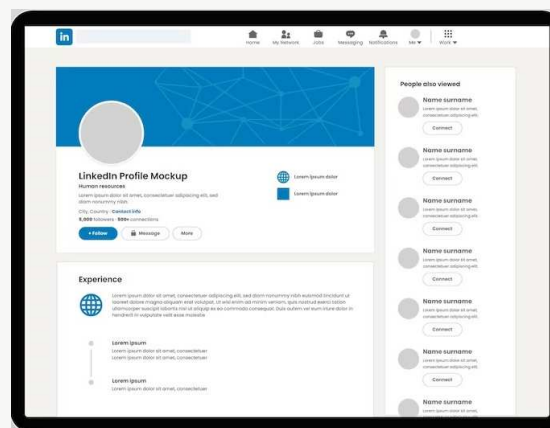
in

Home My Network Jobs Messaging Notifications Me ▾ Work ▾

LinkedIn Profile Mockup
Human resources
Lorem ipsum dolor sit amet, consectetuer adipiscing elit, sed diam nonummy nibh
City, Country · Contact info
5,000 followers · 500+ connections

+ Follow Message More

Lorem ipsum dolor
Lorem ipsum dolor

Experience

Lorem ipsum dolor sit amet, consectetuer adipiscing elit, sed diam nonummy nibh euismod tincidunt ut laoreet dolore magna aliquam erat volutpat. Ut wisi enim ad minim veniam, quis nostrud exerci tation ullamcorper suscipit lobortis nisl ut aliquip ex ea commodo consequat. Duis autem vel eum iriure dolor in hendrerit in vulputate velit esse molestie

Lorem ipsum
Lorem ipsum dolor sit amet, consectetuer
Lorem ipsum dolor sit amet, consectetuer

Lorem ipsum
Lorem ipsum dolor sit amet, consectetuer
Lorem ipsum dolor sit amet, consectetuer

People also viewed

Name surname
Lorem ipsum dolor sit amet, consectetuer adipiscing elit.
Connect

Name surname
Lorem ipsum dolor sit amet, consectetuer adipiscing elit.
Connect

Name surname
Lorem ipsum dolor sit amet, consectetuer adipiscing elit.
Connect

Name surname
Lorem ipsum dolor sit amet, consectetuer adipiscing elit.
Connect

Name surname
Lorem ipsum dolor sit amet, consectetuer adipiscing elit.
Connect

Name surname
Lorem ipsum dolor sit amet, consectetuer adipiscing elit.
Connect

Name surname
Lorem ipsum dolor sit amet,